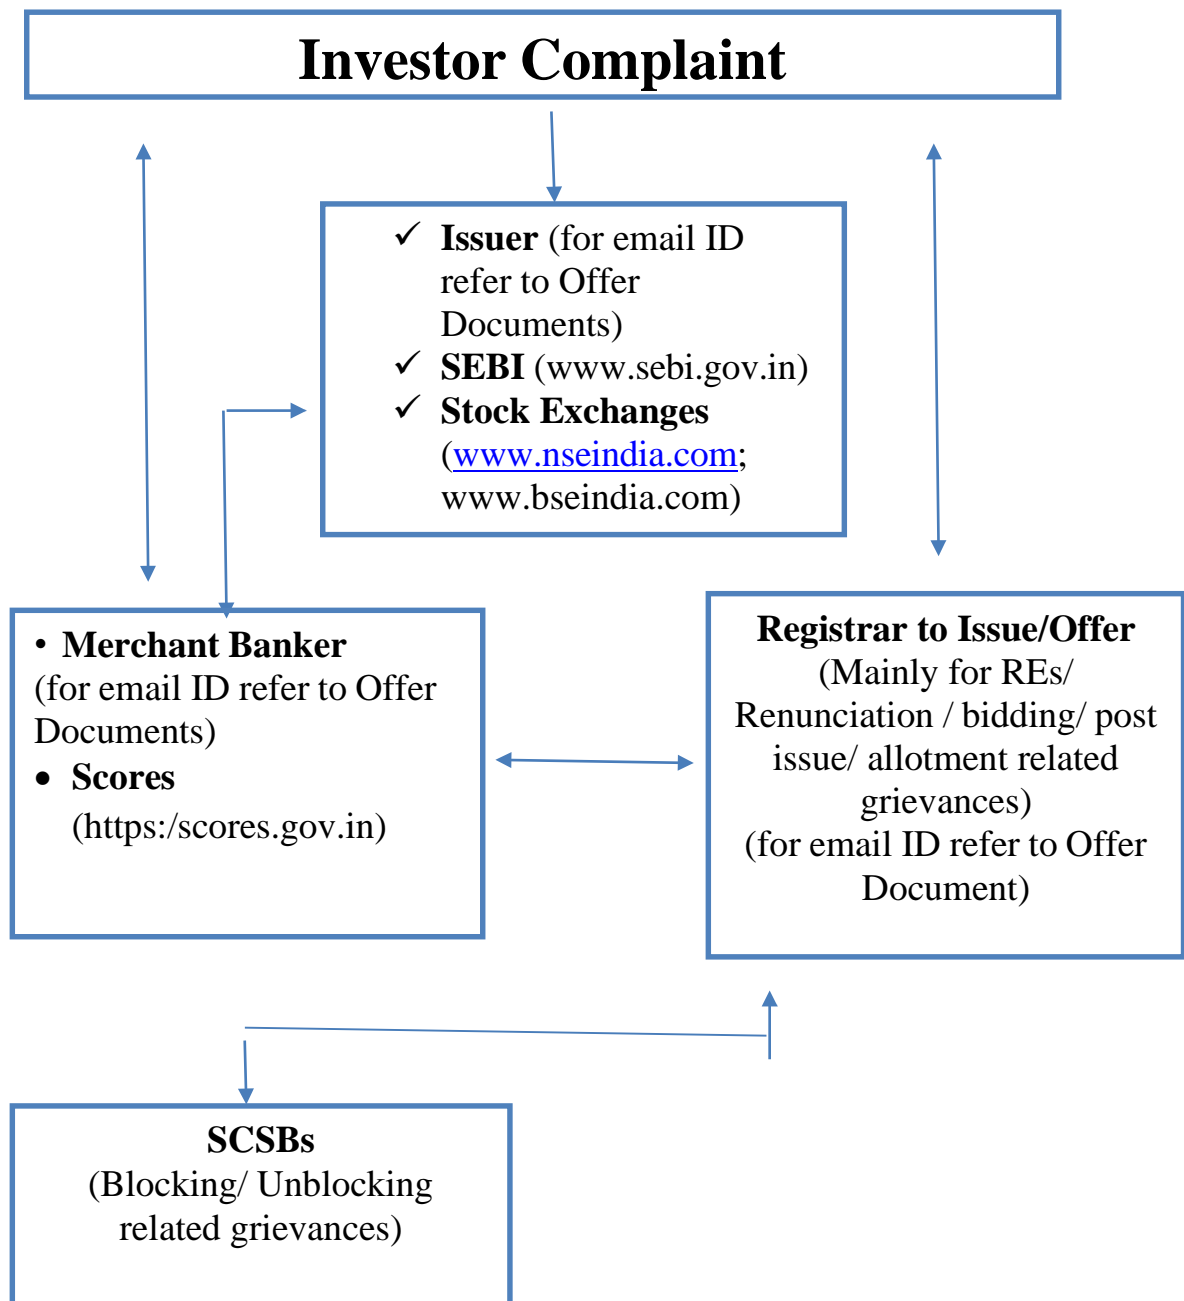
Investor Complaint

✓ **Issuer** (for email ID refer to Offer Documents)
✓ **SEBI** (www.sebi.gov.in)
✓ **Stock Exchanges** (www.nseindia.com; www.bseindia.com)

• **Merchant Banker** (for email ID refer to Offer Documents)
• **Scores** (https:/scores.gov.in)

**Registrar to Issue/Offer**
(Mainly for REs/ Renunciation / bidding/ post issue/ allotment related grievances)
(for email ID refer to Offer Document)

**SCSBs**
(Blocking/ Unblocking related grievances)